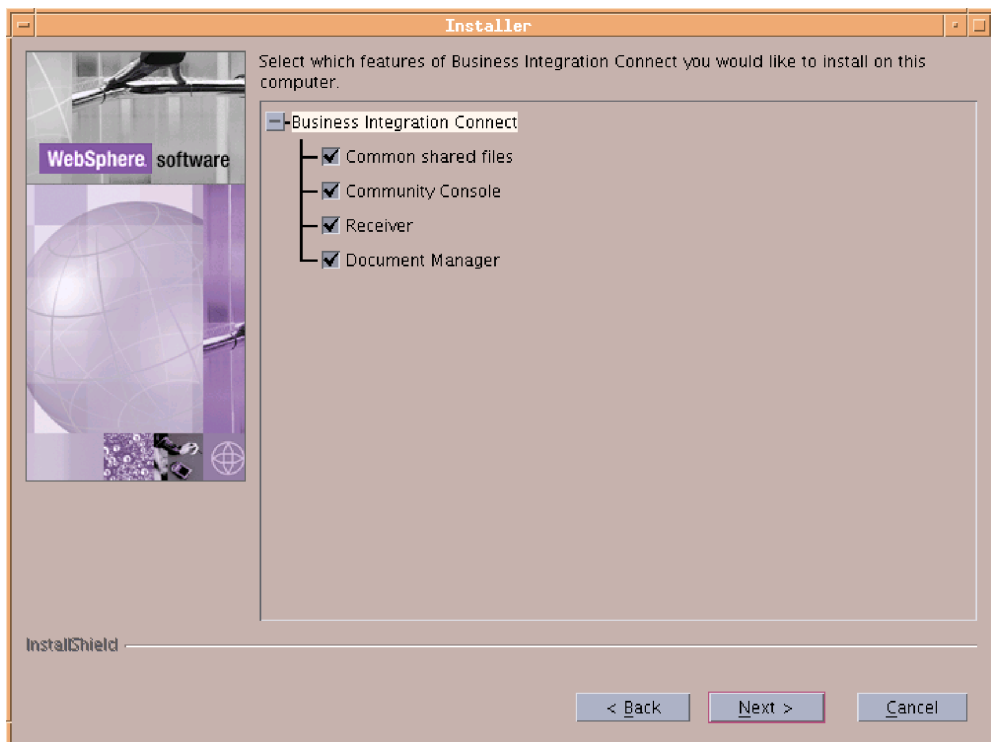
Installer

WebSphere. software

Select which features of Business Integration Connect you would like to install on this computer.

Business Integration Connect
Common shared files
Community Console
Receiver
Document Manager

InstallShield

< Back
Next >
Cancel